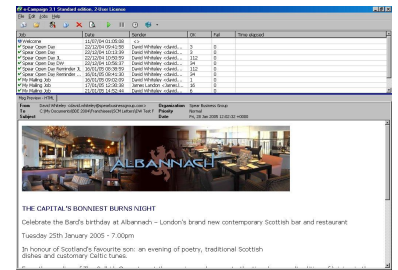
e-Campaign 2.1 Standard edition, 2-User License

File Edit Jobs Help

| Job | Date | Sender | OK | Fail | Time elapsed |
|---|---|---|---|---|---|
| Welcome | 11/07/04 01:05:00 | <> | | | |
| Spear Open Day | 22/12/04 03:41:50 | David Whiteley <david... | 3 | 0 | |
| Spear Open Day | 22/12/04 03:43:00 | David Whiteley <david... | 2 | 0 | |
| Spear Open Day 2 | 22/12/04 10:50:50 | David Whiteley <david... | 112 | 0 | |
| Spear Open Day DW | 22/12/04 10:56:37 | David Whiteley <david... | 24 | 0 | |
| Spear Open Day Reminder 2 | 16/01/05 09:38:50 | David Whiteley <david... | 112 | 0 | |
| Spear Open Day Reminder ... | 16/01/05 09:41:30 | David Whiteley <david... | 24 | 0 | |
| My Mailing Job | 16/01/05 03:03:00 | David Whiteley <david... | 1 | 0 | |
| My Mailing Job | 17/01/05 12:39:30 | James London <james... | 35 | 0 | |
| My Mailing Job | 21/01/05 14:43:40 | David Whiteley <david... | 1 | 0 | |

Msg Preview HTML

From David Whiteley <david.whiteley@spearbusinessgroup.com> Organization Spear Business Group
To C:\My Documents\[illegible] Priority Normal
Subject Date Fri, 28 Jan 2005 12:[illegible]

ALBANNACH

THE CAPITAL'S BONNIEST BURNS NIGHT

Celebrate the Bard's birthday at Albannach – London's brand new contemporary Scottish bar and restaurant

Tuesday 25th January 2005 - 7.00pm

In honour of Scotland's favourite son: an evening of poetry, traditional Scottish dishes and customary Celtic tunes.

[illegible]